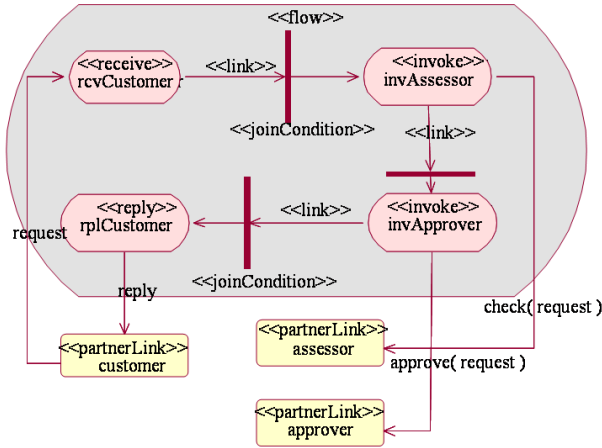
<<flow>>

<<receive>>
rcvCustomer

<<link>>

<<invoke>>
invAssessor

<<joinCondition>>

<<link>>

<<reply>>
rplCustomer

<<link>>

<<invoke>>
invApprover

request

<<joinCondition>>

reply

check( request )

<<partnerLink>>
customer

<<partnerLink>>
assessor

approve( request )

<<partnerLink>>
approver